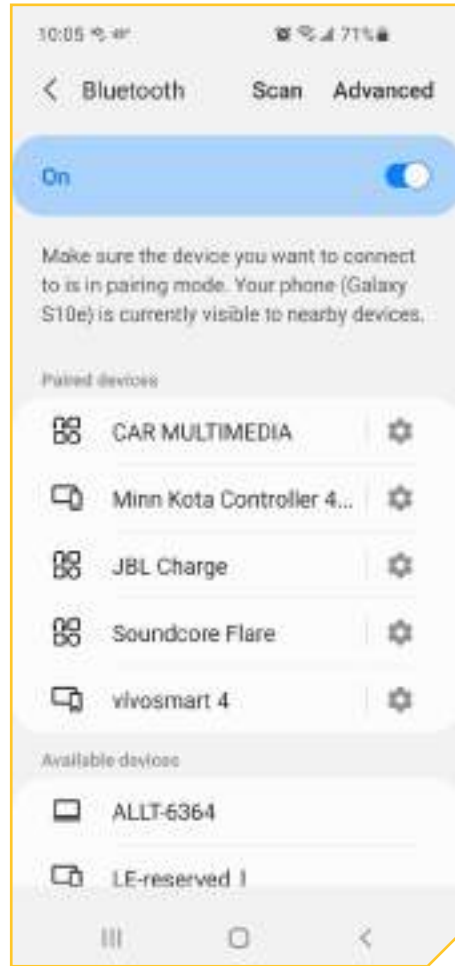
10:05

71%

Bluetooth Scan Advanced

On

Make sure the device you want to connect to is in pairing mode. Your phone (Galaxy S10e) is currently visible to nearby devices.

Paired devices

CAR MULTIMEDIA

Minn Kota Controller 4...

JBL Charge

Soundcore Flare

vivosmart 4

Available devices

ALLT-6364

LE-reserved 1